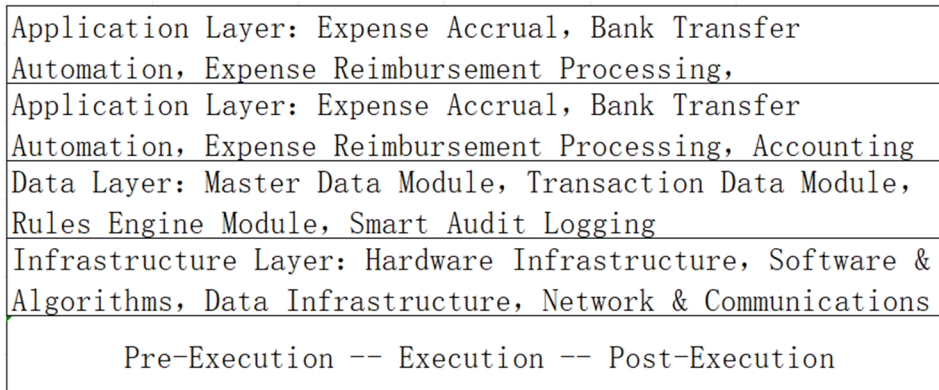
Application Layer: Expense Accrual, Bank Transfer Automation, Expense Reimbursement Processing,

Application Layer: Expense Accrual, Bank Transfer Automation, Expense Reimbursement Processing, Accounting

Data Layer: Master Data Module, Transaction Data Module, Rules Engine Module, Smart Audit Logging

Infrastructure Layer: Hardware Infrastructure, Software & Algorithms, Data Infrastructure, Network & Communications

Pre-Execution -- Execution -- Post-Execution